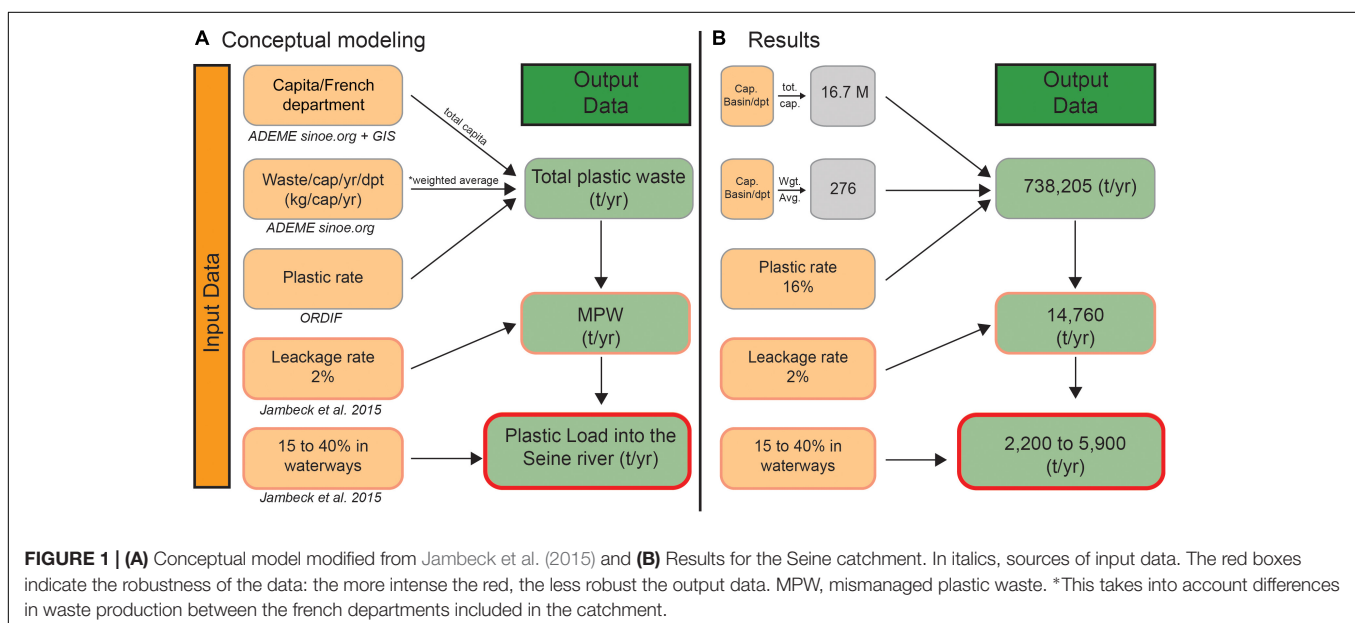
A Conceptual modeling

Input Data

Capita/French department
ADEME sinoe.org + GIS

total capita

Output Data

Waste/cap/yr/dpt (kg/cap/yr)
ADEME sinoe.org

*weighted average

Total plastic waste (t/yr)

Plastic rate
ORDIF

MPW (t/yr)

Leackage rate 2%
Jambeck et al. 2015

15 to 40% in waterways
Jambeck et al. 2015

Plastic Load into the Seine river (t/yr)

B Results

Cap. Basin/dpt
tot. cap.
16.7 M

Output Data

Cap. Basin/dpt
Wgt. Avg.
276

738,205 (t/yr)

Plastic rate 16%

14,760 (t/yr)

Leackage rate 2%

15 to 40% in waterways

2,200 to 5,900 (t/yr)

FIGURE 1 | (A) Conceptual model modified from Jambeck et al. (2015) and (B) Results for the Seine catchment. In italics, sources of input data. The red boxes indicate the robustness of the data: the more intense the red, the less robust the output data. MPW, mismanaged plastic waste. *This takes into account differences in waste production between the french departments included in the catchment.